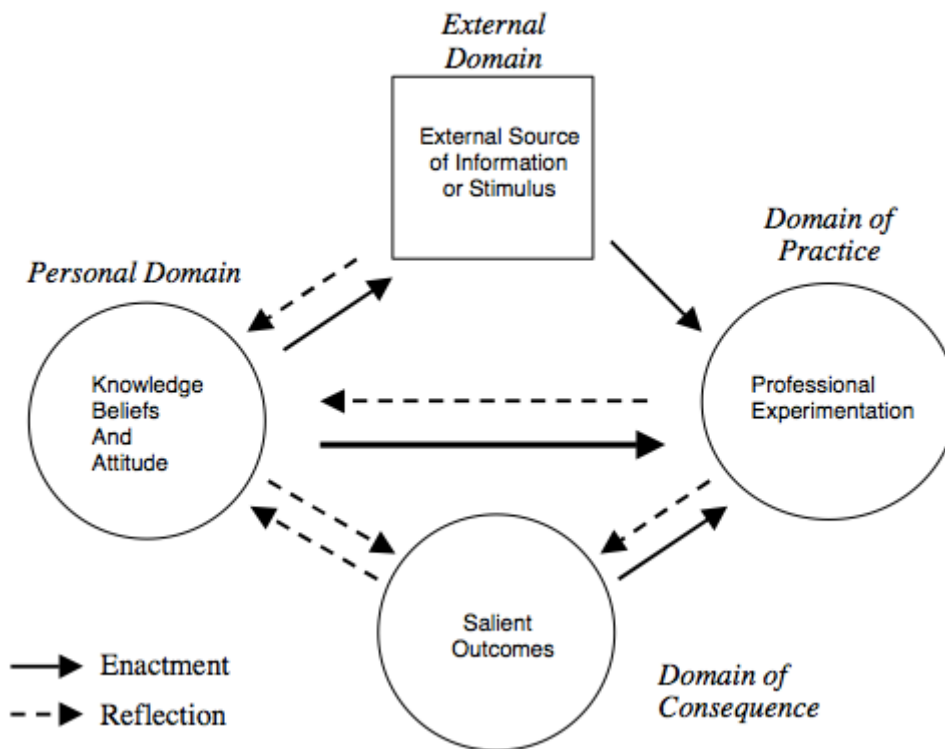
External Domain

External Source of Information or Stimulus

Personal Domain

Knowledge Beliefs And Attitude

Domain of Practice

Professional Experimentation

Salient Outcomes

Domain of Consequence

Enactment

Reflection